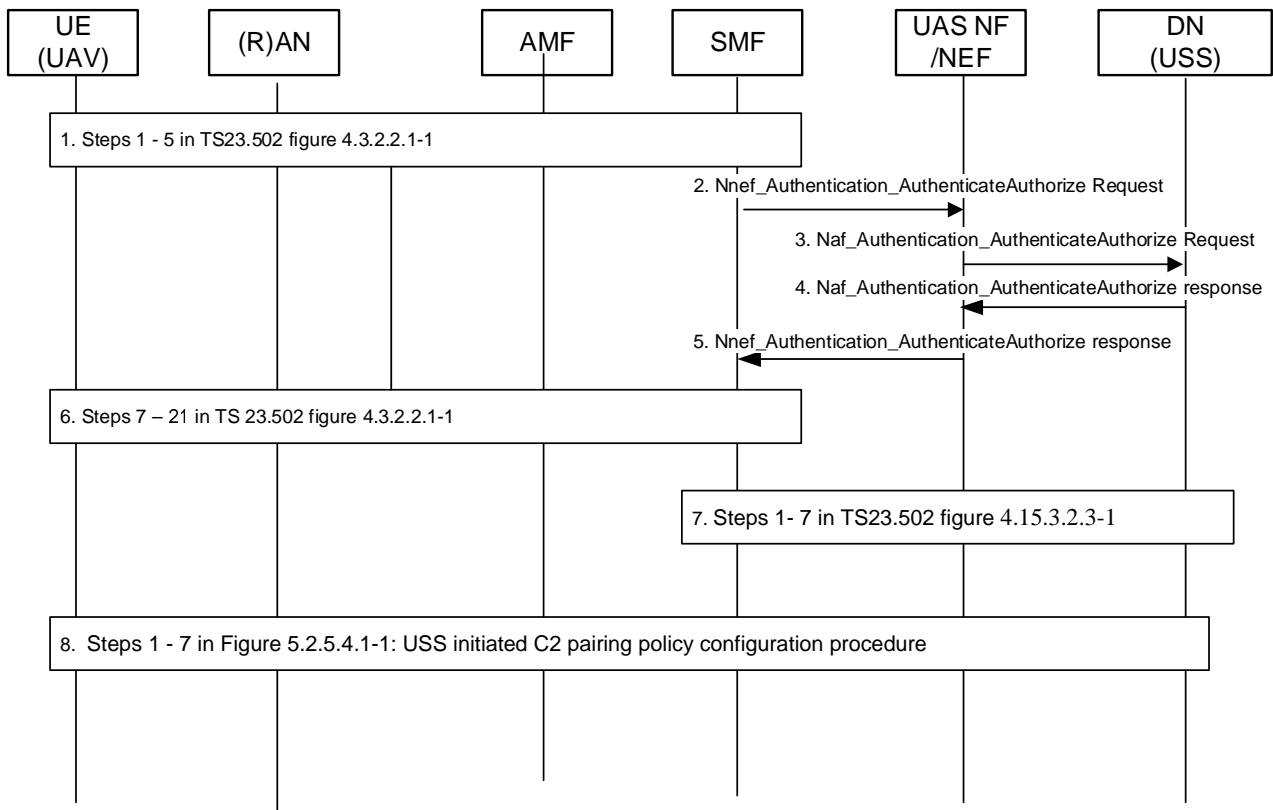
UE (UAV)

(R)AN

AMF

SMF

UAS NF /NEF

DN (USS)

1. Steps 1 - 5 in TS23.502 figure 4.3.2.2.1-1

2. Nnef_Authentication_AuthenticateAuthorize Request

3. Naf_Authentication_AuthenticateAuthorize Request

4. Naf_Authentication_AuthenticateAuthorize response

5. Nnef_Authentication_AuthenticateAuthorize response

6. Steps 7 – 21 in TS 23.502 figure 4.3.2.2.1-1

7. Steps 1- 7 in TS23.502 figure 4.15.3.2.3-1

8. Steps 1 - 7 in Figure 5.2.5.4.1-1: USS initiated C2 pairing policy configuration procedure